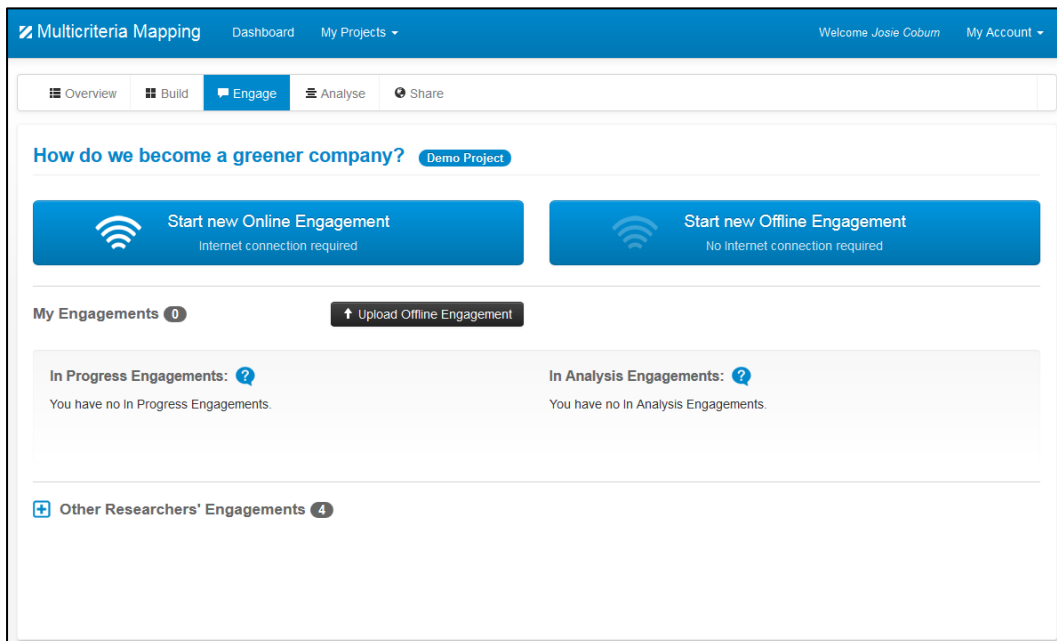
Multicriteria Mapping Dashboard My Projects

Welcome Josie Coburn My Account

Overview Build Engage Analyse Share

How do we become a greener company? Demo Project

Start new Online Engagement
Internet connection required

Start new Offline Engagement
No Internet connection required

My Engagements 0

Upload Offline Engagement

In Progress Engagements:
You have no In Progress Engagements.

In Analysis Engagements:
You have no In Analysis Engagements.

Other Researchers' Engagements 4